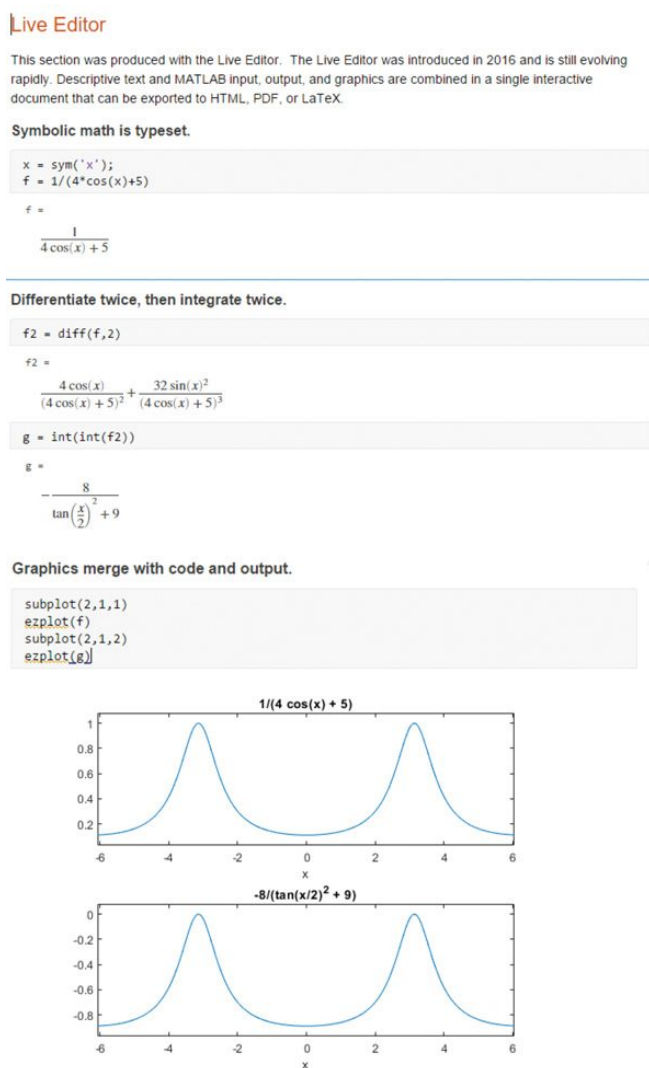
Live Editor

This section was produced with the Live Editor. The Live Editor was introduced in 2016 and is still evolving rapidly. Descriptive text and MATLAB input, output, and graphics are combined in a single interactive document that can be exported to HTML, PDF, or LaTeX.

Symbolic math is typeset.

x = sym('x');
f = 1/(4*cos(x)+5)

f =

$\frac{1}{4\cos(x)+5}$

Differentiate twice, then integrate twice.

f2 = diff(f,2)

f2 =

$\frac{4\cos(x)}{(4\cos(x)+5)^2}+\frac{32\sin(x)^2}{(4\cos(x)+5)^3}$

g = int(int(f2))

g =

$-\frac{8}{\tan\left(\frac{x}{2}\right)^2+9}$

Graphics merge with code and output.

subplot(2,1,1)
ezplot(f)
subplot(2,1,2)
ezplot(g)

1/(4 cos(x) + 5)

1
0.8
0.6
0.4
0.2
-6 -4 -2 0 2 4 6
x

-8/(tan(x/2)$^2$ + 9)

0
-0.2
-0.4
-0.6
-0.8
-6 -4 -2 0 2 4 6
x